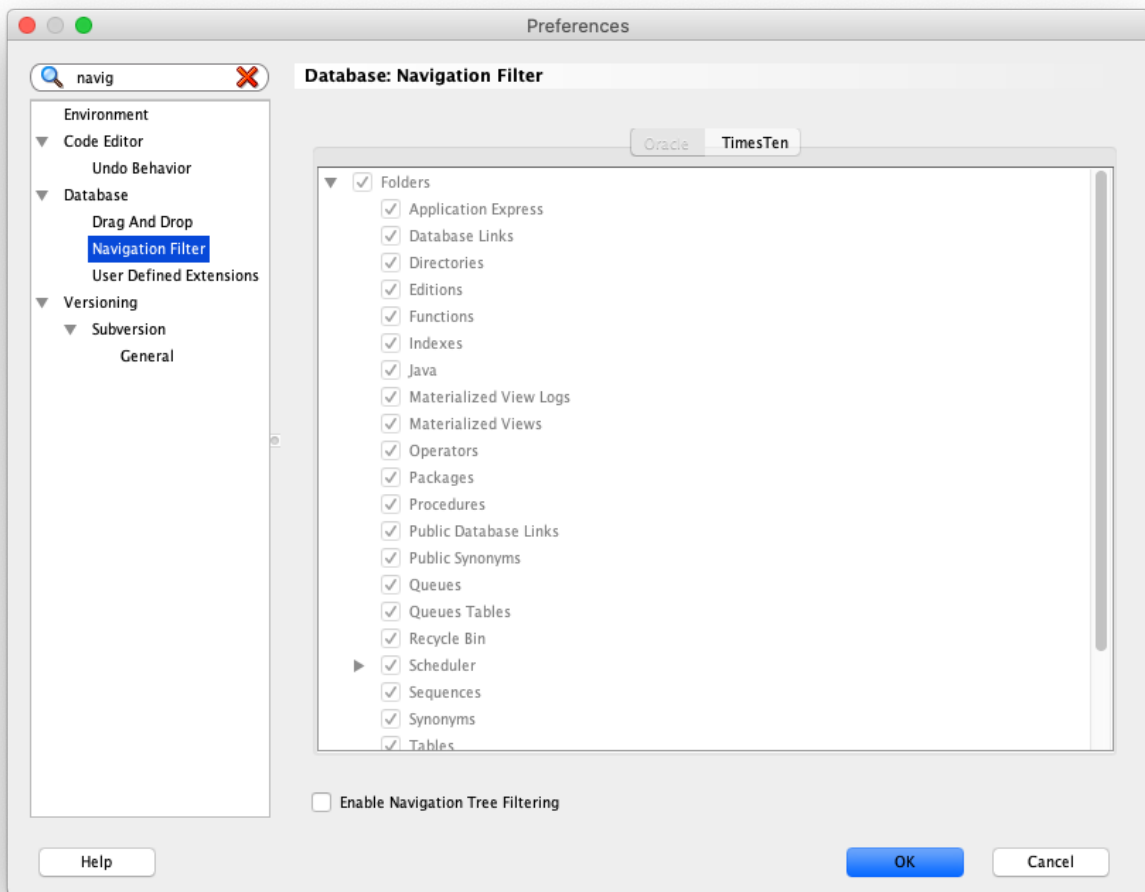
Preferences

navig

Environment
Code Editor
Undo Behavior
Database
Drag And Drop
Navigation Filter
User Defined Extensions
Versioning
Subversion
General

Database: Navigation Filter

Oracle
TimesTen

Folders
Application Express
Database Links
Directories
Editions
Functions
Indexes
Java
Materialized View Logs
Materialized Views
Operators
Packages
Procedures
Public Database Links
Public Synonyms
Queues
Queues Tables
Recycle Bin
Scheduler
Sequences
Synonyms
Tables

Enable Navigation Tree Filtering

Help
OK
Cancel